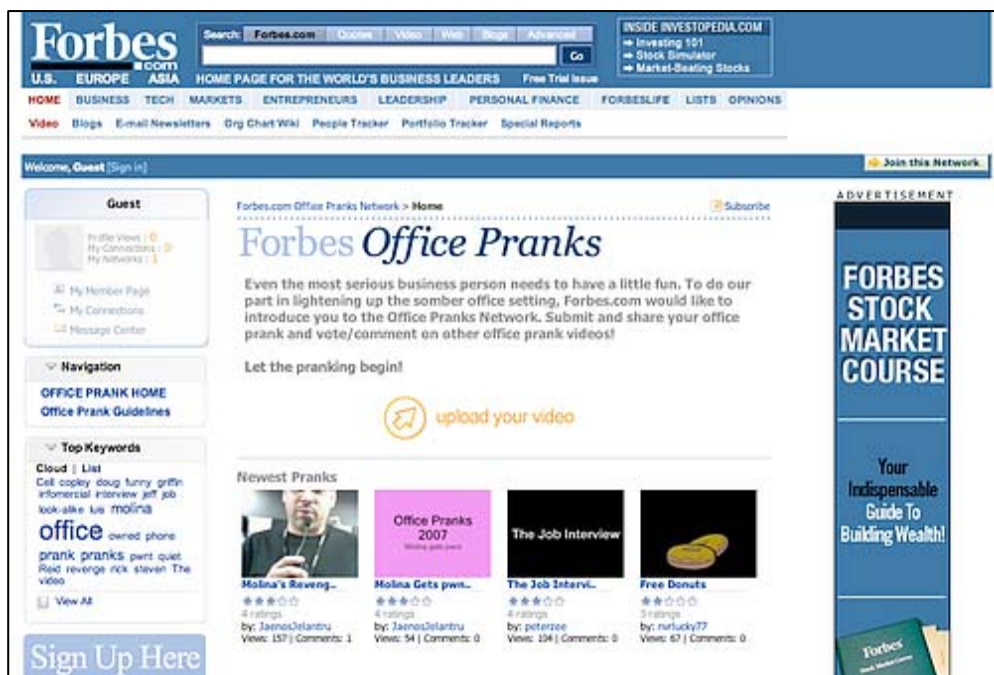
Forbes .com
U.S. EUROPE ASIA

Search: Forbes.com Quotes Video Web Blogs Advanced
Go
HOME PAGE FOR THE WORLD'S BUSINESS LEADERS Free Trial Issue

INSIDE INVESTOPEDIA.COM
→ Investing 101
→ Stock Simulator
→ Market-Beating Stocks

HOME BUSINESS TECH MARKETS ENTREPRENEURS LEADERSHIP PERSONAL FINANCE FORBESLIFE LISTS OPINIONS

Video Blogs E-mail Newsletters Org Chart Wiki People Tracker Portfolio Tracker Special Reports

Welcome, Guest [Sign in]

Join this Network

Guest

Profile Views | 0
My Connections | 0
My Networks | 1

My Member Page
My Connections
Message Center

Navigation

OFFICE PRANK HOME
Office Prank Guidelines

Top Keywords

Cloud | List
Cell copley doug funny griffin infomercial interview jeff job look-alike luis molina office owned phone prank pranks pwnt quiet Reid revenge rick steven The video

View All

Sign Up Here

Forbes.com Office Pranks Network > Home

Subscribe

Forbes Office Pranks

Even the most serious business person needs to have a little fun. To do our part in lightening up the somber office setting, Forbes.com would like to introduce you to the Office Pranks Network. Submit and share your office prank and vote/comment on other office prank videos!

Let the pranking begin!

upload your video

Newest Pranks

Office Pranks 2007
Molina gets pwnt

The Job Interview

Molina's Reveng..
4 ratings
by: JaenosJelantru
Views: 157 | Comments: 1

Molina Gets pwn..
4 ratings
by: JaenosJelantru
Views: 54 | Comments: 0

The Job Intervi..
4 ratings
by: peterzee
Views: 104 | Comments: 0

Free Donuts
3 ratings
by: mrlucky77
Views: 67 | Comments: 0

ADVERTISEMENT

FORBES STOCK MARKET COURSE

Your Indispensable Guide To Building Wealth!

Forbes